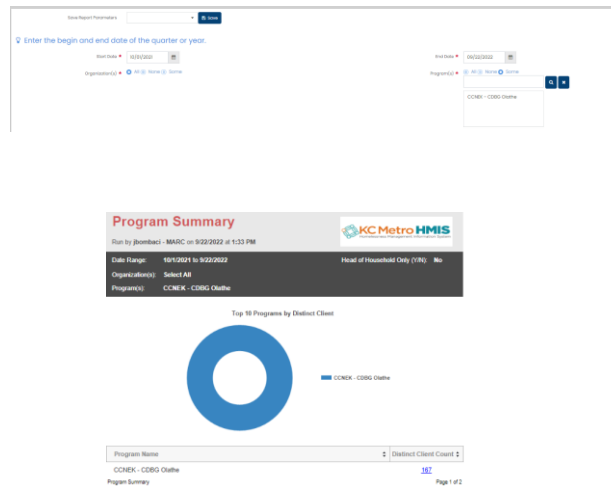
Save Report Parameters
Save

Enter the begin and end date of the quarter or year.

Start Date * 10/01/2021
End Date * 09/22/2022

Organization(s) * All None Some
Program(s) * All None Some

CCNEK - CDBG Olathe

Program Summary
Run by jbombaci - MARC on 9/22/2022 at 1:33 PM

KC Metro HMIS
Homelessness Management Information System

Date Range: 10/1/2021 to 9/22/2022
Head of Household Only (Y/N): No
Organization(s): Select All
Program(s): CCNEK - CDBG Olathe

Top 10 Programs by Distinct Client

CCNEK - CDBG Olathe

| Program Name | Distinct Client Count |
|---|---|
| CCNEK - CDBG Olathe | 167 |

Program Summary
Page 1 of 2